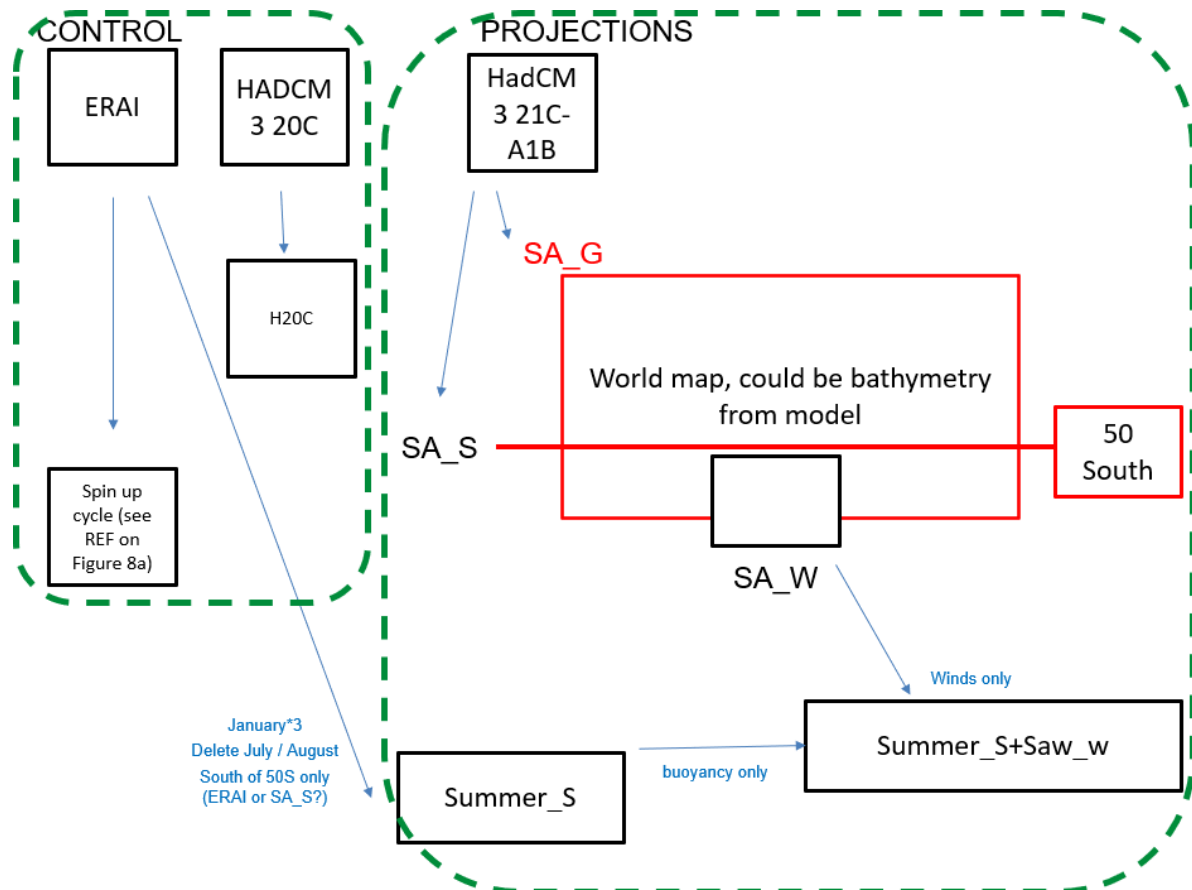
CONTROL

ERAI

HADCM 3 20C

H20C

Spin up cycle (see REF on Figure 8a)

PROJECTIONS

HadCM 3 21C-A1B

SA_G

World map, could be bathymetry from model

SA_S

50 South

SA_W

Winds only

January*3
Delete July / August
South of 50S only
(ERAI or SA_S?)

Summer_S

buoyancy only

Summer_S+Saw_w